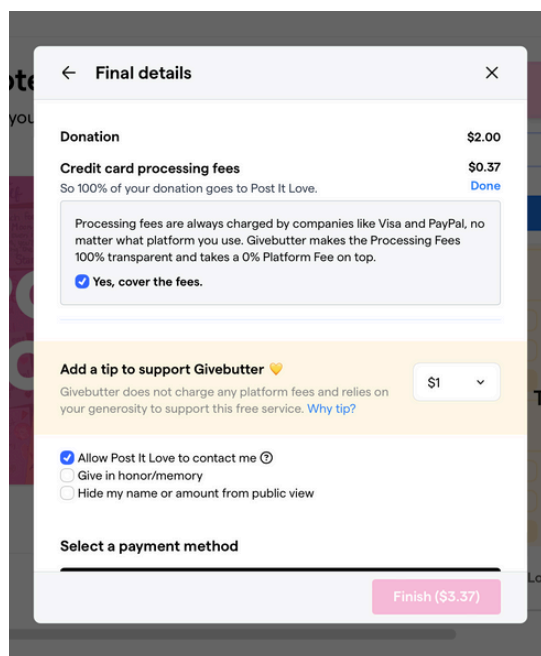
ote
you

← Final details ✕

Donation $2.00

Credit card processing fees $0.37
So 100% of your donation goes to Post It Love. Done

Processing fees are always charged by companies like Visa and PayPal, no matter what platform you use. Givebutter makes the Processing Fees 100% transparent and takes a 0% Platform Fee on top.

Yes, cover the fees.

Add a tip to support Givebutter 💛
Givebutter does not charge any platform fees and relies on your generosity to support this free service. Why tip?

$1

Allow Post It Love to contact me ?
Give in honor/memory
Hide my name or amount from public view

Select a payment method

Finish ($3.37)

T

Lo